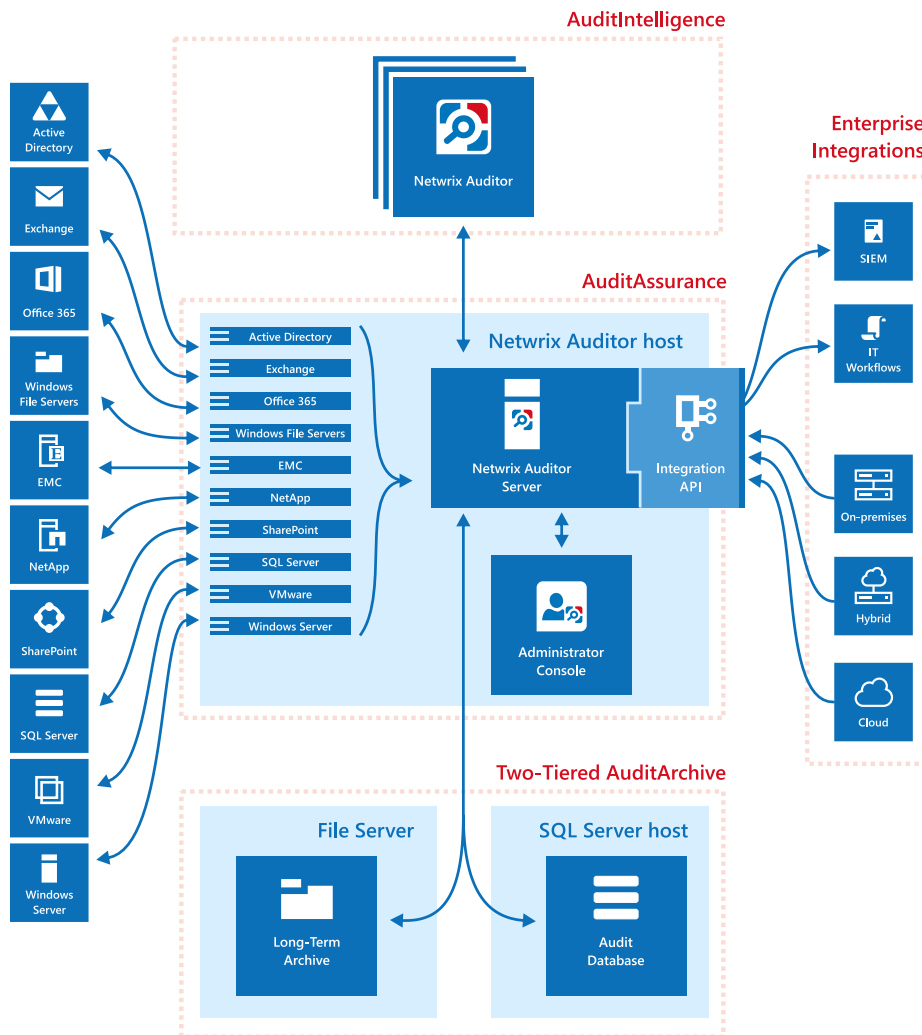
AuditIntelligence

Netwrix Auditor

Active Directory
Exchange
Office 365
Windows File Servers
EMC
NetApp
SharePoint
SQL Server
VMware
Windows Server

AuditAssurance

Netwrix Auditor host

Active Directory
Exchange
Office 365
Windows File Servers
EMC
NetApp
SharePoint
SQL Server
VMware
Windows Server

Netwrix Auditor Server

Integration API

Administrator Console

Enterprise Integrations

SIEM
IT Workflows
On-premises
Hybrid
Cloud

Two-Tiered AuditArchive

File Server

Long-Term Archive

SQL Server host

Audit Database